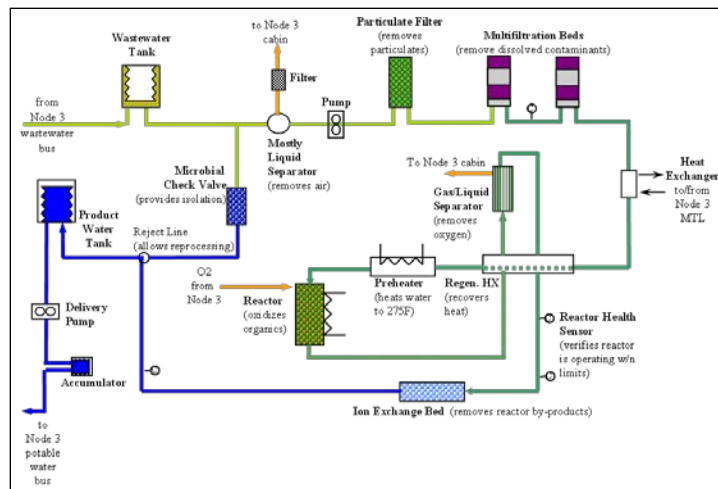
Wastewater Tank

to Node 3 cabin

Filter

Particulate Filter (removes particulates)

Multifiltration Beds (remove dissolved contaminants)

from Node 3 wastewater bus

Pump

Mostly Liquid Separator (removes air)

Microbial Check Valve (provides isolation)

Heat Exchanger to/from Node 3 MTL

To Node 3 cabin

Gas/Liquid Separator (removes oxygen)

Product Water Tank

Reject Line (allows reprocessing)

O2 from Node 3

Preheater (heats water to 275F)

Regen. HX (recovers heat)

Reactor (oxidizes organics)

Delivery Pump

Reactor Health Sensor (verifies reactor is operating w/n limits)

Accumulator

Ion Exchange Bed (removes reactor by-products)

to Node 3 potable water bus